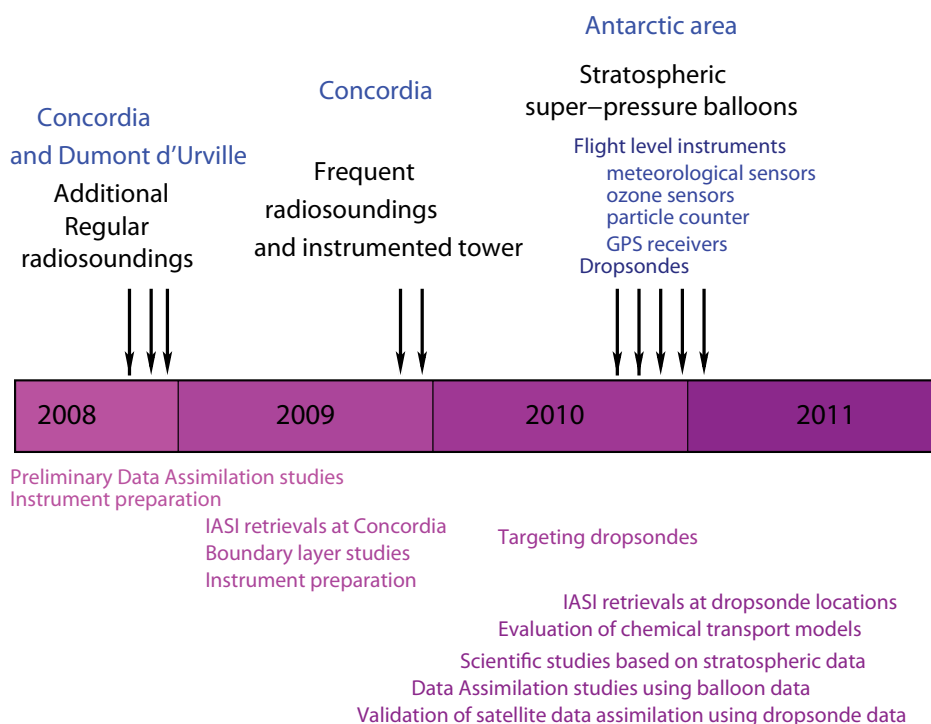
Concordia and Dumont d'Urville

Additional Regular radiosoundings

Concordia

Frequent radiosoundings and instrumented tower

Antarctic area

Stratospheric super−pressure balloons

Flight level instruments
meteorological sensors
ozone sensors
particle counter
GPS receivers
Dropsondes

| 2008 | 2009 | 2010 | 2011 |
|---|---|---|---|

Preliminary Data Assimilation studies
Instrument preparation

IASI retrievals at Concordia
Boundary layer studies
Instrument preparation

Targeting dropsondes

IASI retrievals at dropsonde locations
Evaluation of chemical transport models
Scientific studies based on stratospheric data
Data Assimilation studies using balloon data
Validation of satellite data assimilation using dropsonde data